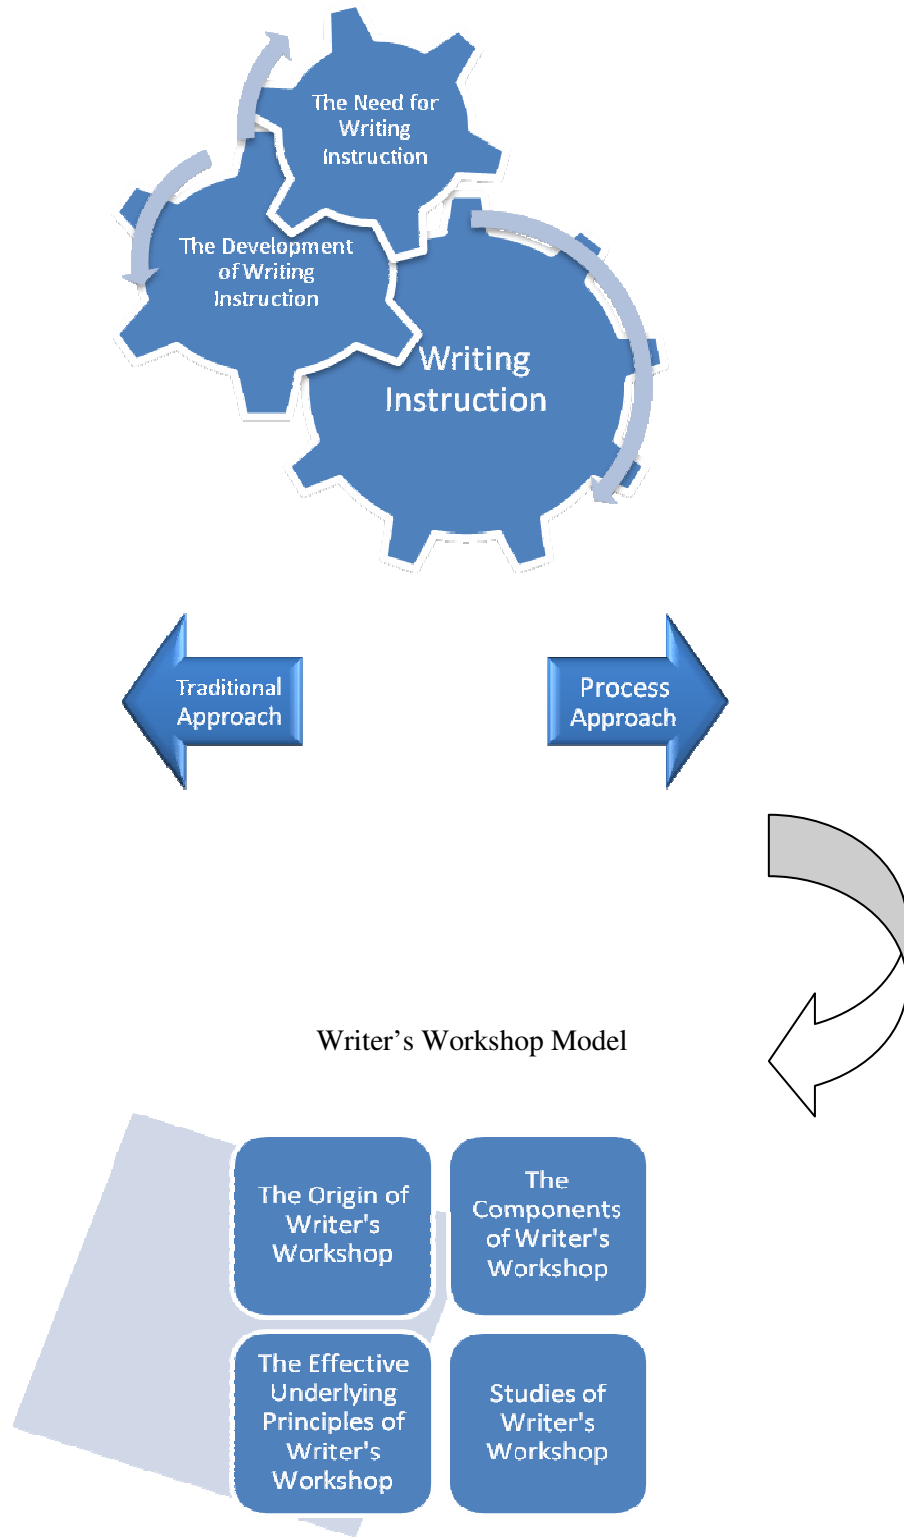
The Need for Writing Instruction

The Development of Writing Instruction

Writing Instruction

Traditional Approach

Process Approach

Writer’s Workshop Model

The Origin of Writer's Workshop

The Components of Writer's Workshop

The Effective Underlying Principles of Writer's Workshop

Studies of Writer's Workshop